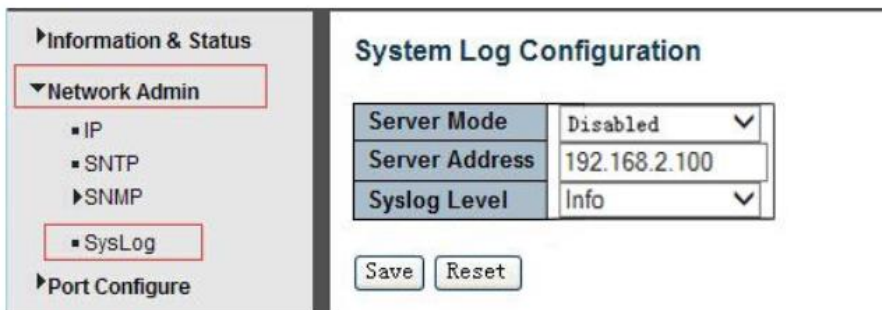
Information & Status
Network Admin
IP
SNTP
SNMP
SysLog
Port Configure

System Log Configuration

| Server Mode | Disabled |
|---|---|
| Server Address | 192.168.2.100 |
| Syslog Level | Info |

Save Reset